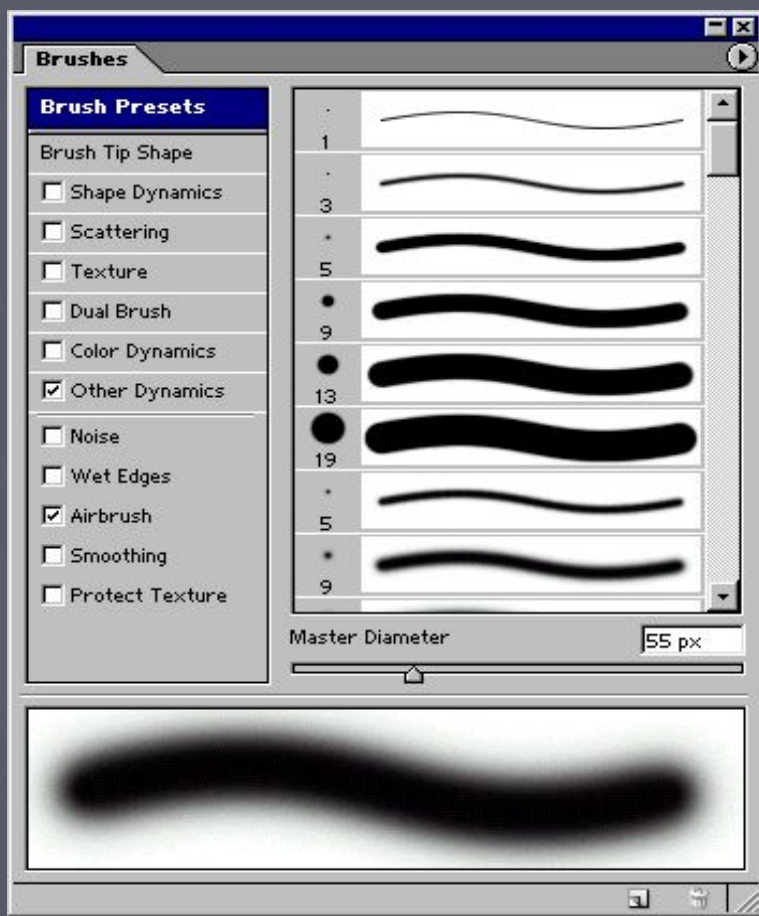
Brushes

Brush Presets
Brush Tip Shape
☐ Shape Dynamics
☐ Scattering
☐ Texture
☐ Dual Brush
☐ Color Dynamics
☑ Other Dynamics
☐ Noise
☐ Wet Edges
☑ Airbrush
☐ Smoothing
☐ Protect Texture

1
3
5
9
13
19
5
9

Master Diameter
55 px